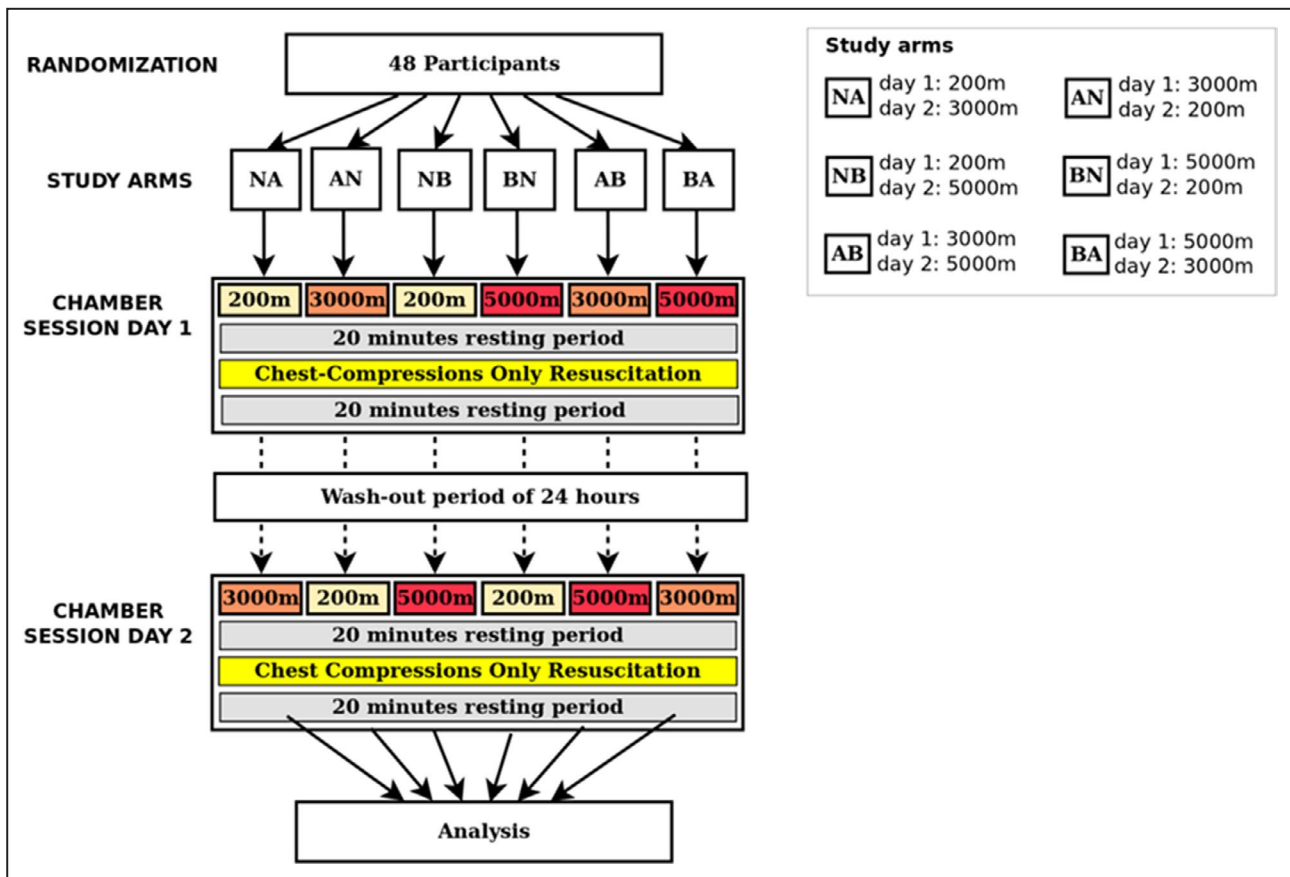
RANDOMIZATION

48 Participants

STUDY ARMS

NA AN NB BN AB BA

CHAMBER SESSION DAY 1

200m 3000m 200m 5000m 3000m 5000m

20 minutes resting period

Chest-Compressions Only Resuscitation

20 minutes resting period

Wash-out period of 24 hours

CHAMBER SESSION DAY 2

3000m 200m 5000m 200m 5000m 3000m

20 minutes resting period

Chest Compressions Only Resuscitation

20 minutes resting period

Analysis

Study arms

NA day 1: 200m day 2: 3000m

AN day 1: 3000m day 2: 200m

NB day 1: 200m day 2: 5000m

BN day 1: 5000m day 2: 200m

AB day 1: 3000m day 2: 5000m

BA day 1: 5000m day 2: 3000m